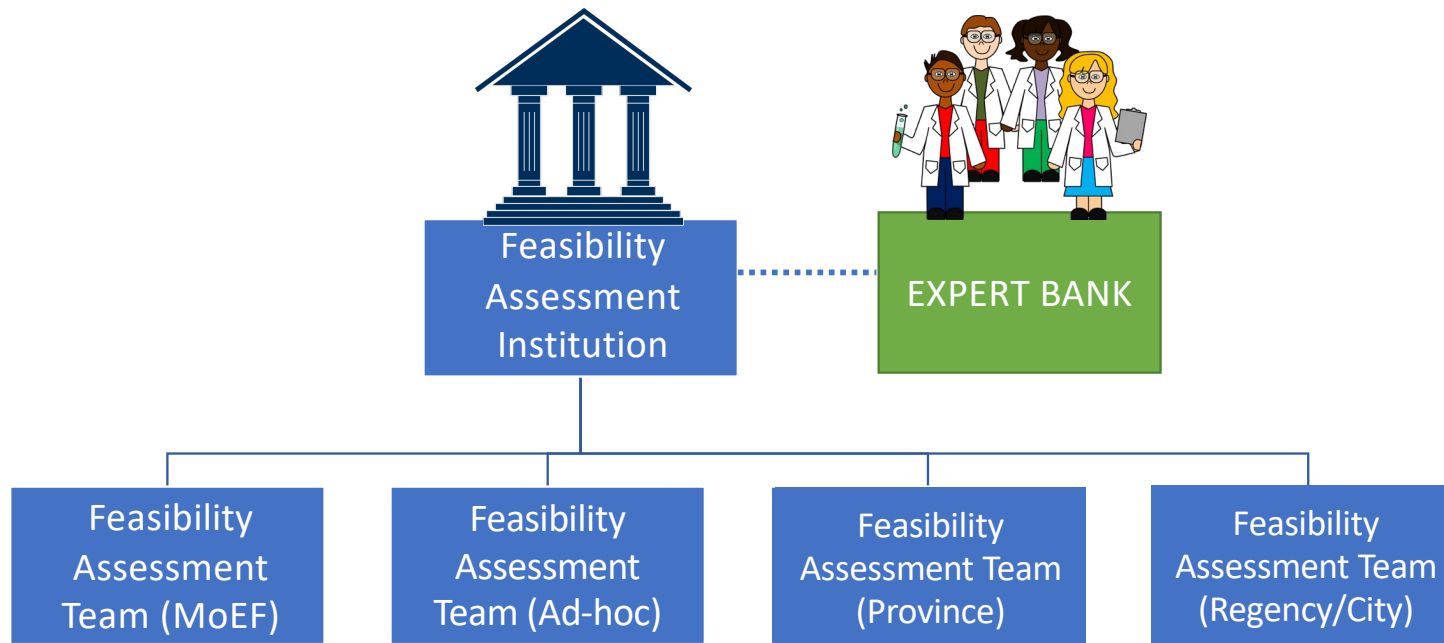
Feasibility Assessment Institution

EXPERT BANK

Feasibility Assessment Team (MoEF)

Feasibility Assessment Team (Ad-hoc)

Feasibility Assessment Team (Province)

Feasibility Assessment Team (Regency/City)